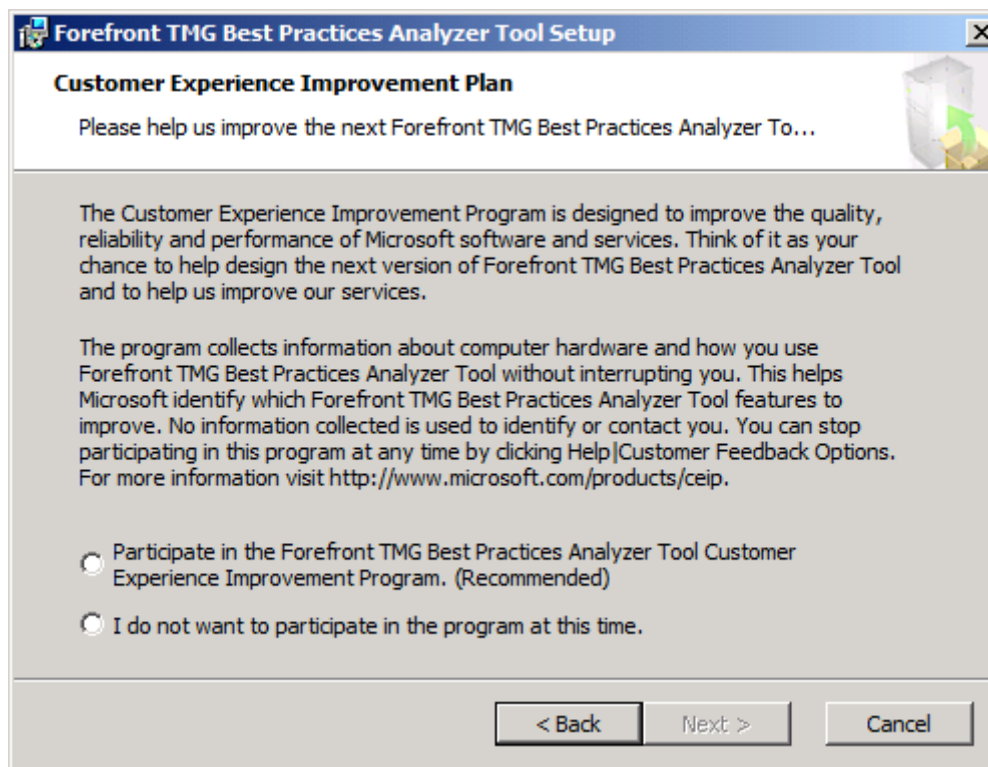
Forefront TMG Best Practices Analyzer Tool Setup

Customer Experience Improvement Plan

Please help us improve the next Forefront TMG Best Practices Analyzer To...

The Customer Experience Improvement Program is designed to improve the quality, reliability and performance of Microsoft software and services. Think of it as your chance to help design the next version of Forefront TMG Best Practices Analyzer Tool and to help us improve our services.

The program collects information about computer hardware and how you use Forefront TMG Best Practices Analyzer Tool without interrupting you. This helps Microsoft identify which Forefront TMG Best Practices Analyzer Tool features to improve. No information collected is used to identify or contact you. You can stop participating in this program at any time by clicking Help|Customer Feedback Options. For more information visit http://www.microsoft.com/products/ceip.

Participate in the Forefront TMG Best Practices Analyzer Tool Customer Experience Improvement Program. (Recommended)

I do not want to participate in the program at this time.

< Back

Next >

Cancel